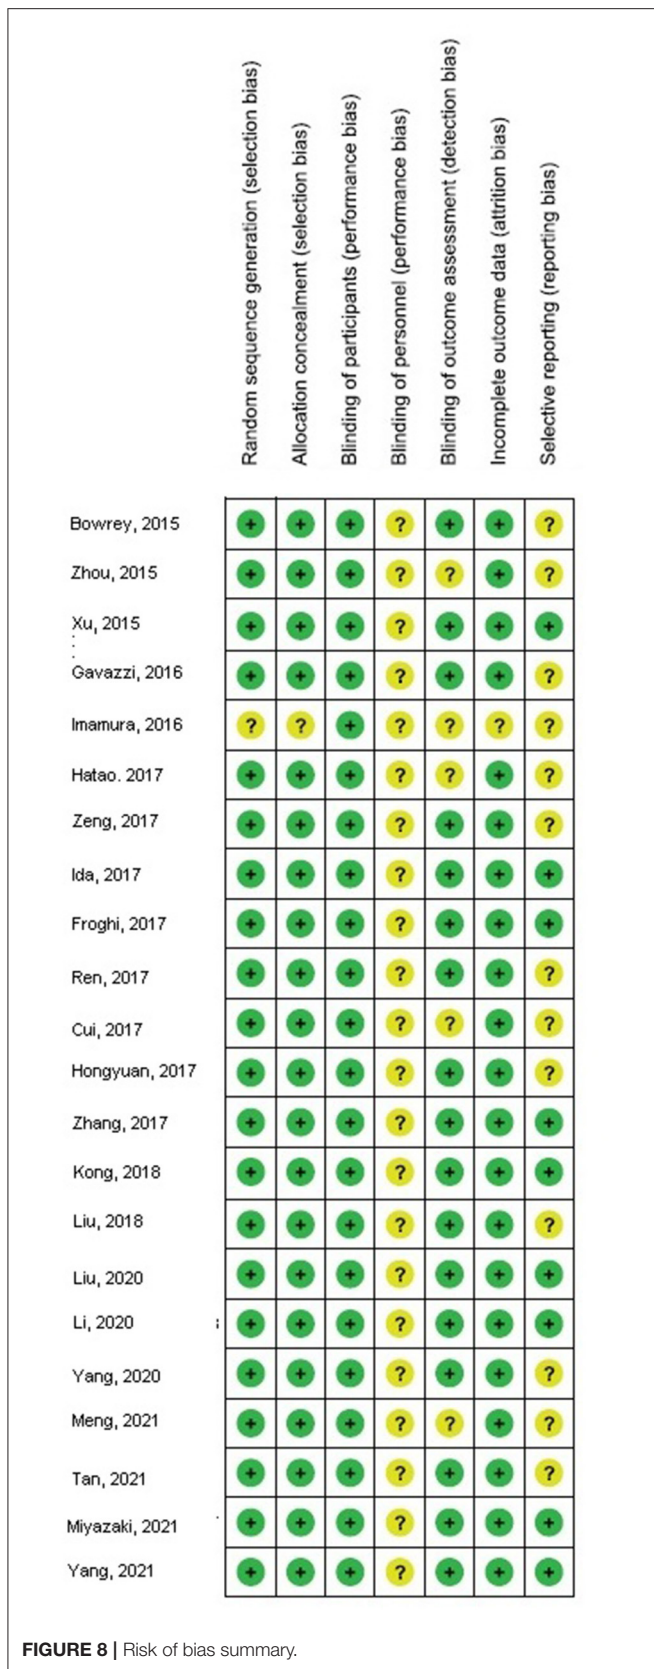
| | Random sequence generation (selection bias) | Allocation concealment (selection bias) | Blinding of participants (performance bias) | Blinding of personnel (performance bias) | Blinding of outcome assessment (detection bias) | Incomplete outcome data (attrition bias) | Selective reporting (reporting bias) |
|---|---|---|---|---|---|---|---|
| Bowrey, 2015 | + | + | + | ? | + | + | ? |
| Zhou, 2015 | + | + | + | ? | ? | + | ? |
| Xu, 2015 | + | + | + | ? | + | + | + |
| Gavazzi, 2016 | + | + | + | ? | + | + | ? |
| Imamura, 2016 | ? | ? | + | ? | ? | ? | ? |
| Hatao. 2017 | + | + | + | ? | ? | + | ? |
| Zeng, 2017 | + | + | + | ? | + | + | ? |
| Ida, 2017 | + | + | + | ? | + | + | + |
| Froghi, 2017 | + | + | + | ? | + | + | + |
| Ren, 2017 | + | + | + | ? | + | + | ? |
| Cui, 2017 | + | + | + | ? | ? | + | ? |
| Hongyuan, 2017 | + | + | + | ? | + | + | ? |
| Zhang, 2017 | + | + | + | ? | + | + | + |
| Kong, 2018 | + | + | + | ? | + | + | + |
| Liu, 2018 | + | + | + | ? | + | + | ? |
| Liu, 2020 | + | + | + | ? | + | + | + |
| Li, 2020 | + | + | + | ? | + | + | + |
| Yang, 2020 | + | + | + | ? | + | + | ? |
| Meng, 2021 | + | + | + | ? | ? | + | ? |
| Tan, 2021 | + | + | + | ? | + | + | ? |
| Miyazaki, 2021 | + | + | + | ? | + | + | + |
| Yang, 2021 | + | + | + | ? | + | + | + |

FIGURE 8 | Risk of bias summary.